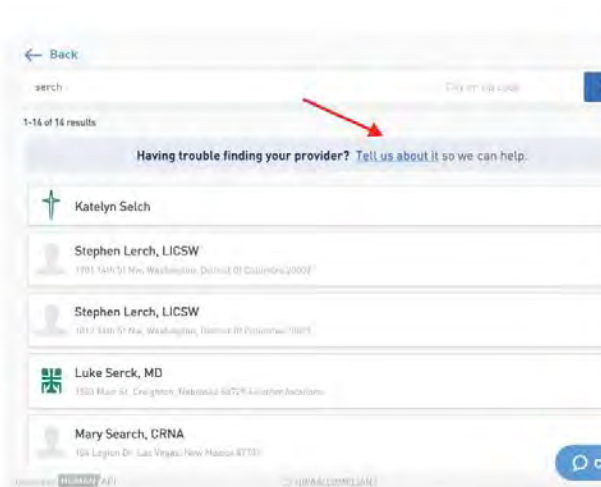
← Back

serch

City or zip code

1-14 of 14 results

Having trouble finding your provider? Tell us about it so we can help.

Katelyn Selch

Stephen Lerch, LICSW

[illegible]

Stephen Lerch, LICSW

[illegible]

Luke Serck, MD

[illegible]

Mary Search, CRNA

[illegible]

HUMAN API

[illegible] COMPLIANT